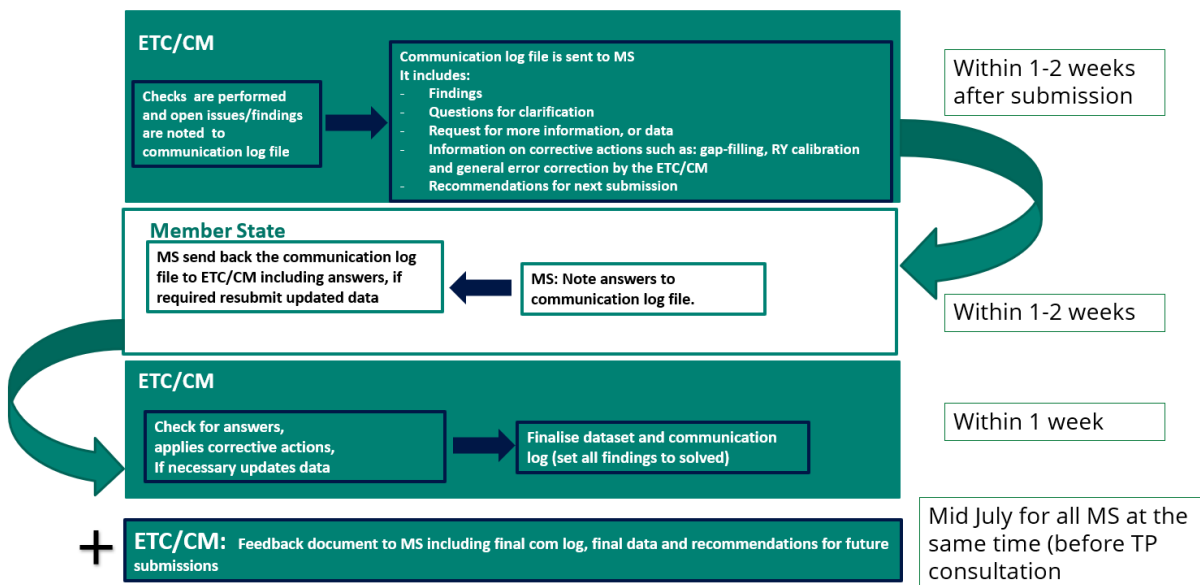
ETC/CM

Checks are performed and open issues/findings are noted to communication log file

Communication log file is sent to MS
It includes:
- Findings
- Questions for clarification
- Request for more information, or data
- Information on corrective actions such as: gap-filling, RY calibration and general error correction by the ETC/CM
- Recommendations for next submission

Within 1-2 weeks after submission

Member State

MS send back the communication log file to ETC/CM including answers, if required resubmit updated data

MS: Note answers to communication log file.

Within 1-2 weeks

ETC/CM

Check for answers, applies corrective actions, If necessary updates data

Finalise dataset and communication log (set all findings to solved)

Within 1 week

+ ETC/CM: Feedback document to MS including final com log, final data and recommendations for future submissions

Mid July for all MS at the same time (before TP consultation